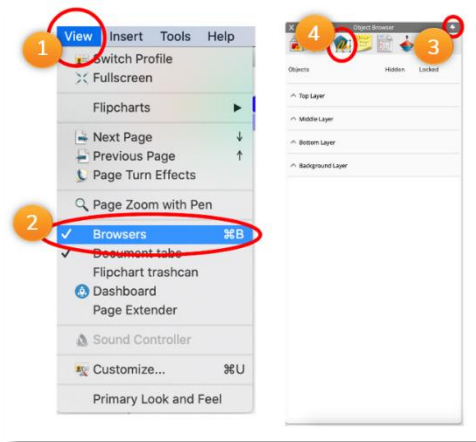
1
View Insert Tools Help
Switch Profile
Fullscreen
Flipcharts ▶
Next Page ↓
Previous Page ↑
Page Turn Effects
Page Zoom with Pen
2
✓ Browsers ⌘B
✓ Document tabs
Flipchart trashcan
Dashboard
Page Extender
Sound Controller
Customize... ⌘U
Primary Look and Feel

4
Object Browser
3
Objects Hidden Locked
Top Layer
Middle Layer
Bottom Layer
Background Layer